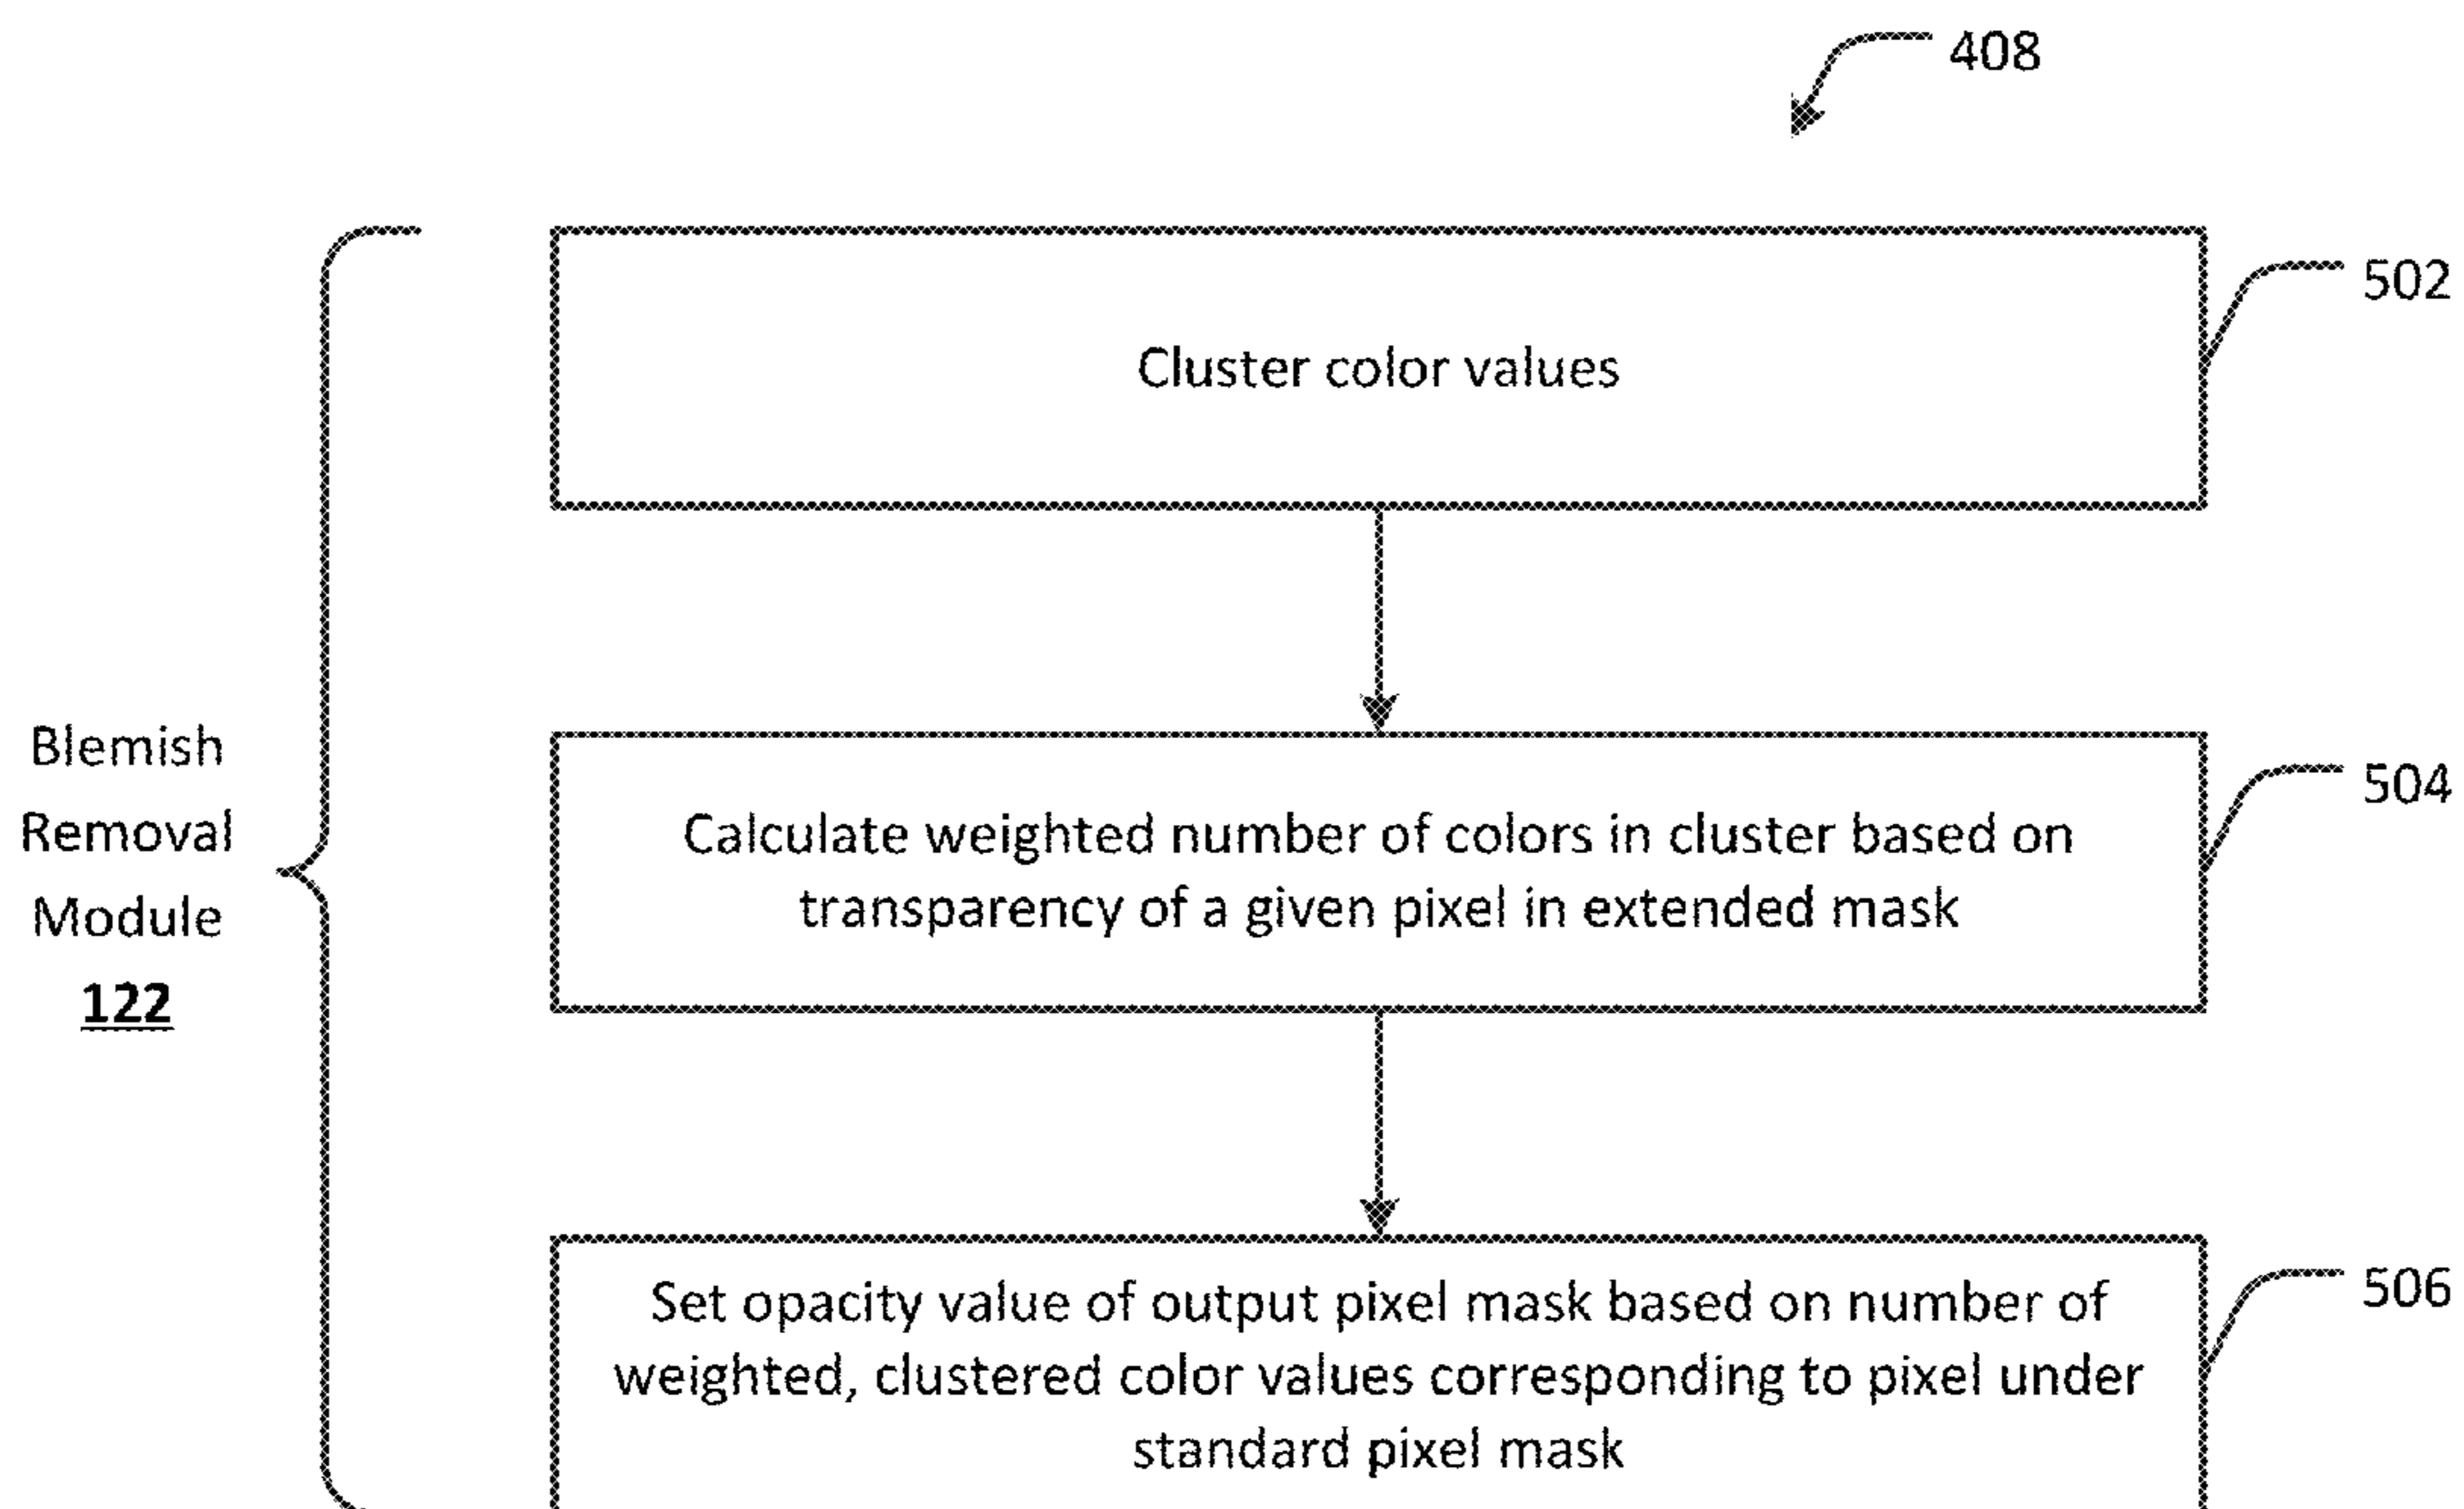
408

Blemish Removal Module
122

Cluster color values

502

Calculate weighted number of colors in cluster based on transparency of a given pixel in extended mask

504

Set opacity value of output pixel mask based on number of weighted, clustered color values corresponding to pixel under standard pixel mask

506